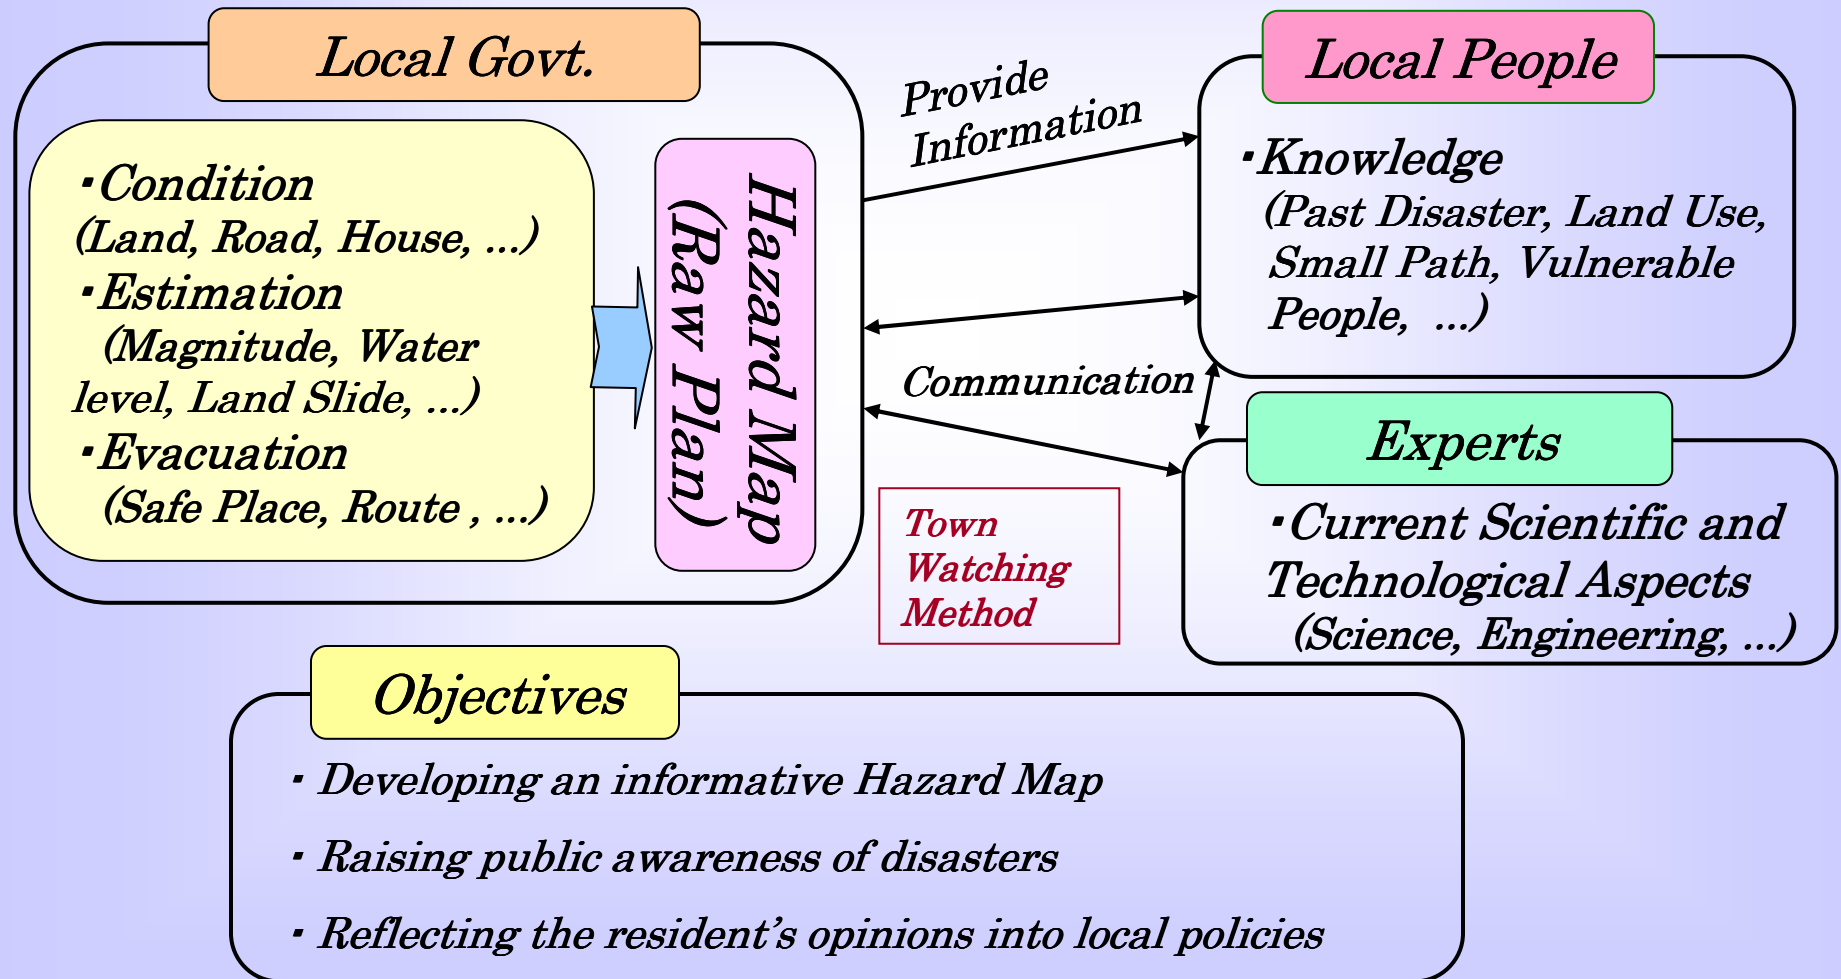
Local Govt.

･Condition
(Land, Road, House, ...)
･Estimation
(Magnitude, Water level, Land Slide, ...)
･Evacuation
(Safe Place, Route , ...)

Hazard Map
(Raw Plan)

Provide Information

Communication

Town Watching Method

Local People

･Knowledge
(Past Disaster, Land Use, Small Path, Vulnerable People, ...)

Experts

･Current Scientific and Technological Aspects
(Science, Engineering, ...)

Objectives

･ Developing an informative Hazard Map
･ Raising public awareness of disasters
･ Reflecting the resident's opinions into local policies